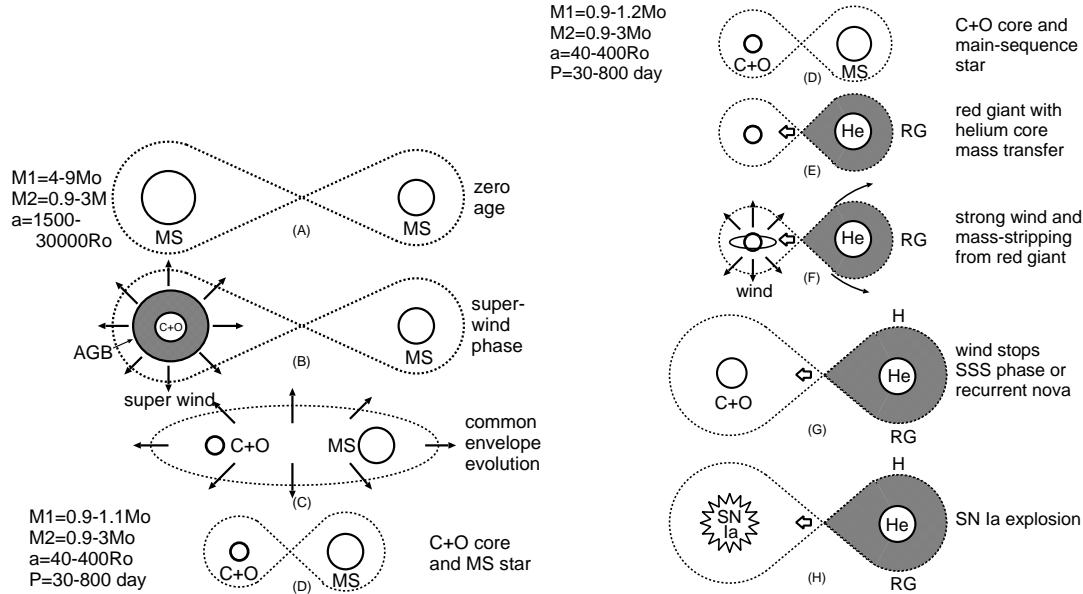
M1=4-9Mo
M2=0.9-3M
a=1500-30000Ro

MS

MS

(A)

zero age

C+O

AGB

super wind

(B)

MS

super-wind phase

C+O

MS

(C)

common envelope evolution

M1=0.9-1.1Mo
M2=0.9-3Mo
a=40-400Ro
P=30-800 day

C+O

(D)

MS

C+O core and MS star

M1=0.9-1.2Mo
M2=0.9-3Mo
a=40-400Ro
P=30-800 day

C+O

(D)

MS

C+O core and main-sequence star

He

RG

(E)

red giant with helium core mass transfer

wind

He

RG

(F)

strong wind and mass-stripping from red giant

C+O

H

He

RG

(G)

wind stops SSS phase or recurrent nova

SN Ia

H

He

RG

(H)

SN Ia explosion